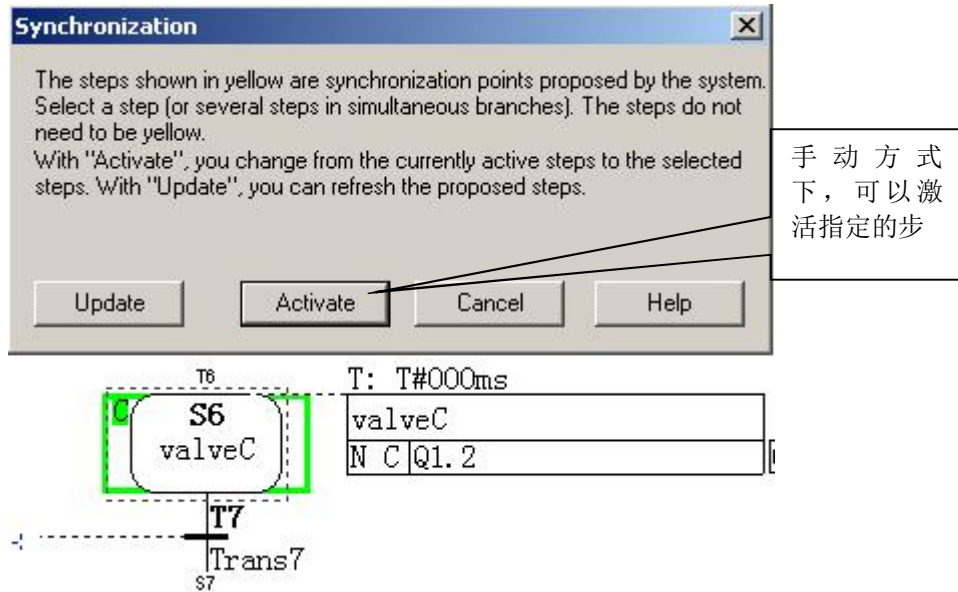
Synchronization

The steps shown in yellow are synchronization points proposed by the system. Select a step (or several steps in simultaneous branches). The steps do not need to be yellow.
With "Activate", you change from the currently active steps to the selected steps. With "Update", you can refresh the proposed steps.

手动方式下，可以激活指定的步

Update
Activate
Cancel
Help

T6
T: T#000ms
C
S6
valveC
valveC
N C Q1.2
T7
Trans7
S7